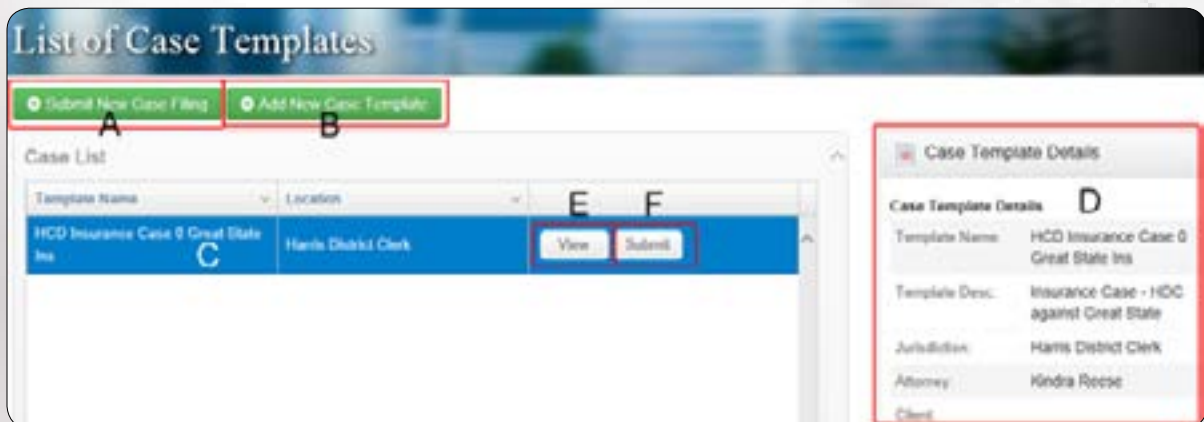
List of Case Templates

Submit New Case Filing
A
Add New Case Template
B

Case List

| Template Name | Location | |
|---|---|---|
| HCD Insurance Case 0 Great State Ins C | Harris District Clerk | E View F Submit |

Case Template Details

Case Template Details D

| | |
|---|---|
| Template Name: | HCD Insurance Case 0 Great State Ins |
| Template Desc: | Insurance Case - HDC against Great State |
| Jurisdiction: | Harris District Clerk |
| Attorney: | Kindra Reese |
| Client: | |